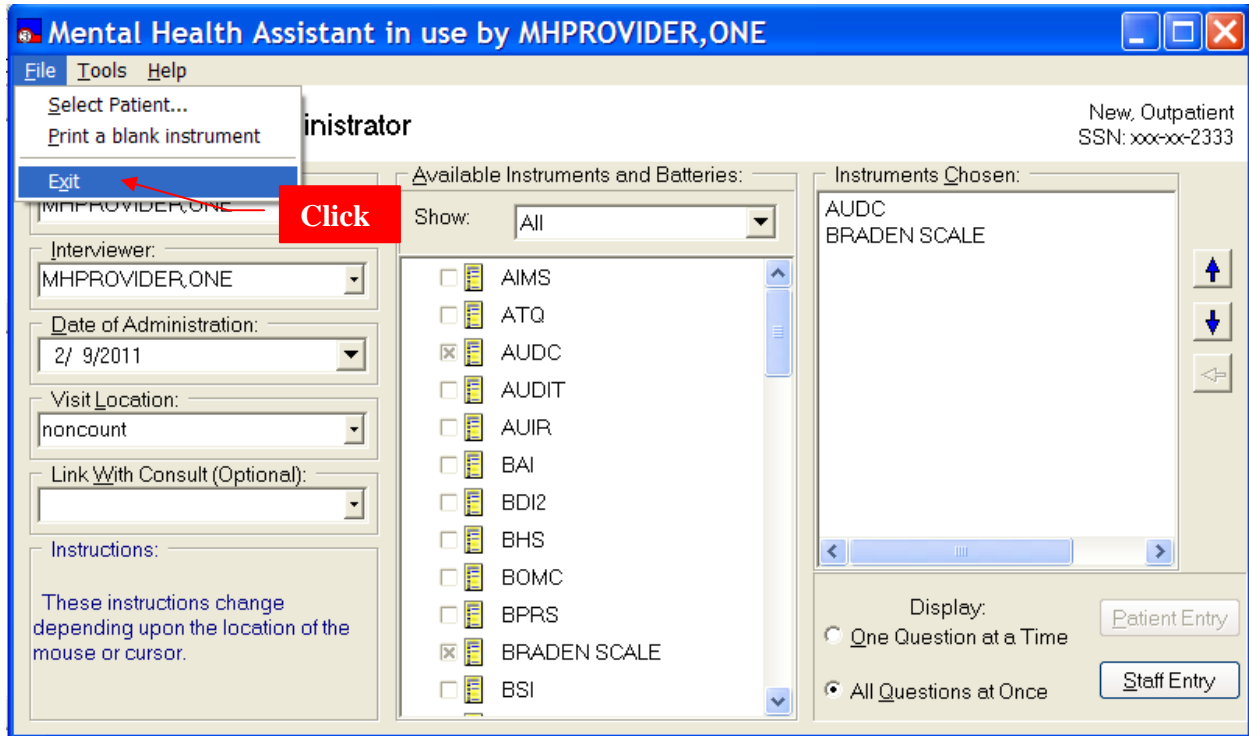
Mental Health Assistant in use by MHPROVIDER,ONE

File Tools Help

Select Patient...
Print a blank instrument

Exit

inistrator

New, Outpatient
SSN: xxx-xx-2333

MHPROVIDER,ONE

Click

Interviewer:
MHPROVIDER,ONE

Date of Administration:
2/ 9/2011

Visit Location:
noncount

Link With Consult (Optional):

Instructions:

These instructions change depending upon the location of the mouse or cursor.

Available Instruments and Batteries:

Show: All

AIMS
ATQ
AUDC
AUDIT
AUIR
BAI
BDI2
BHS
BOMC
BPRS
BRADEN SCALE
BSI

Instruments Chosen:
AUDC
BRADEN SCALE

Display:
One Question at a Time
All Questions at Once

Patient Entry
Staff Entry